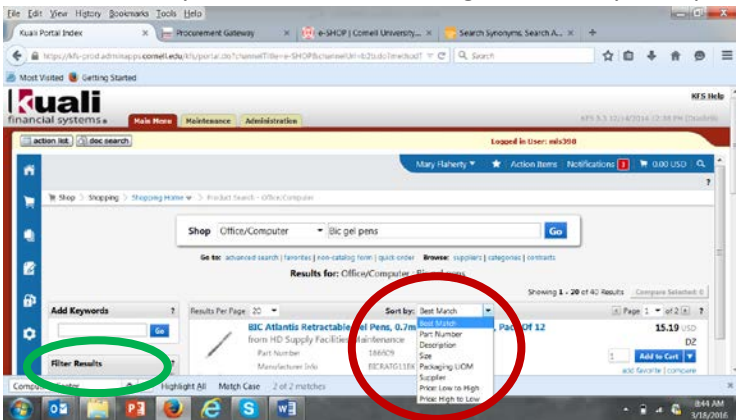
File Edit View History Bookmarks Tools Help

Kuali Portal Index | Procurement Gateway | e-SHOP | Cornell University... | Search Synonyms, Search A...

https://kfs-prod.adminapps.cornell.edu/kfs/portal.do?channelTitle=e-SHOP&channelUrl=b2b.do?methodT | Search

Most Visited | Getting Started

kuali financial systems

Main Menu | Maintenance | Administration

KFS Help

action list | doc search

Logged in User: mls398

Mary Flaherty | Action Items | Notifications | 0.00 USD

Shop > Shopping > Shopping Home > Product Search - Office/Computer

Shop Office/Computer | Bic gel pens | Go

Go to: advanced search | favorites | non-catalog form | quick order Browse: suppliers | categories | contracts

Results for: Office/Computer - Bic gel pens

Showing 1 - 20 of 40 Results | Compare Selected 0

Add Keywords | Go

Filter Results

Results Per Page 20 | Sort by: Best Match

Best Match
Part Number
Description
Size
Packaging UOM
Supplier
Price: Low to High
Price: High to Low

BIC Atlantis Retractable Gel Pens, 0.7m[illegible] Pack Of 12
from HD Supply Facilities Maintenance
Part Number 166929
Manufacturer Info BICRATG11BK

Page 1 of 2

15.19 USD
DZ

1 | Add to Cart

add favorite | compare

Highlight All | Match Case | 2 of 2 matches

8:44 AM
3/18/2016